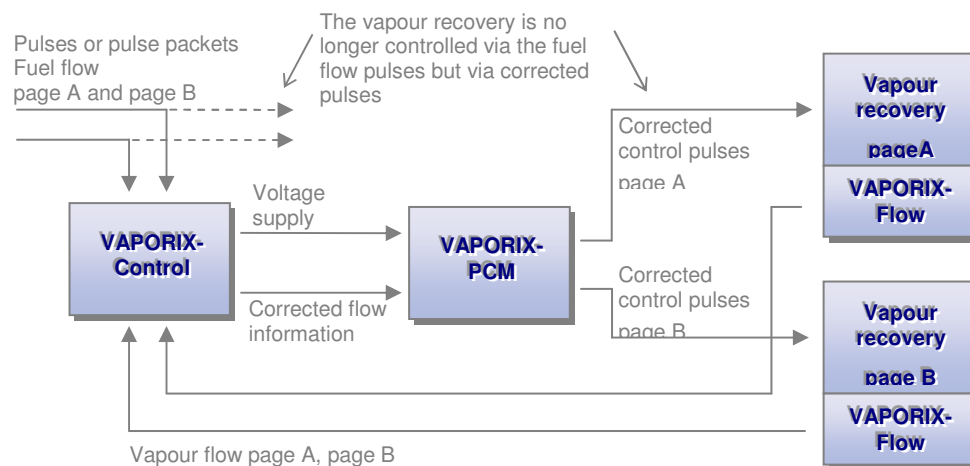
Pulses or pulse packets Fuel flow page A and page B

The vapour recovery is no longer controlled via the fuel flow pulses but via corrected pulses

Vapour recovery pageA

VAPORIX-Flow

Corrected control pulses page A

Voltage supply

VAPORIX-Control

VAPORIX-PCM

Corrected flow information

Corrected control pulses page B

Vapour recovery page B

VAPORIX-Flow

Vapour flow page A, page B